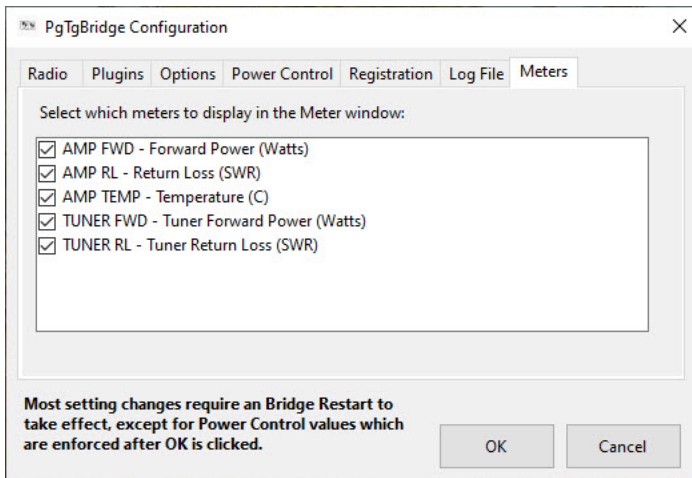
PgTgBridge Configuration

×

Radio | Plugins | Options | Power Control | Registration | Log File | Meters

Select which meters to display in the Meter window:

☑ AMP FWD - Forward Power (Watts)
☑ AMP RL - Return Loss (SWR)
☑ AMP TEMP - Temperature (C)
☑ TUNER FWD - Tuner Forward Power (Watts)
☑ TUNER RL - Tuner Return Loss (SWR)

Most setting changes require an Bridge Restart to take effect, except for Power Control values which are enforced after OK is clicked.

OK

Cancel